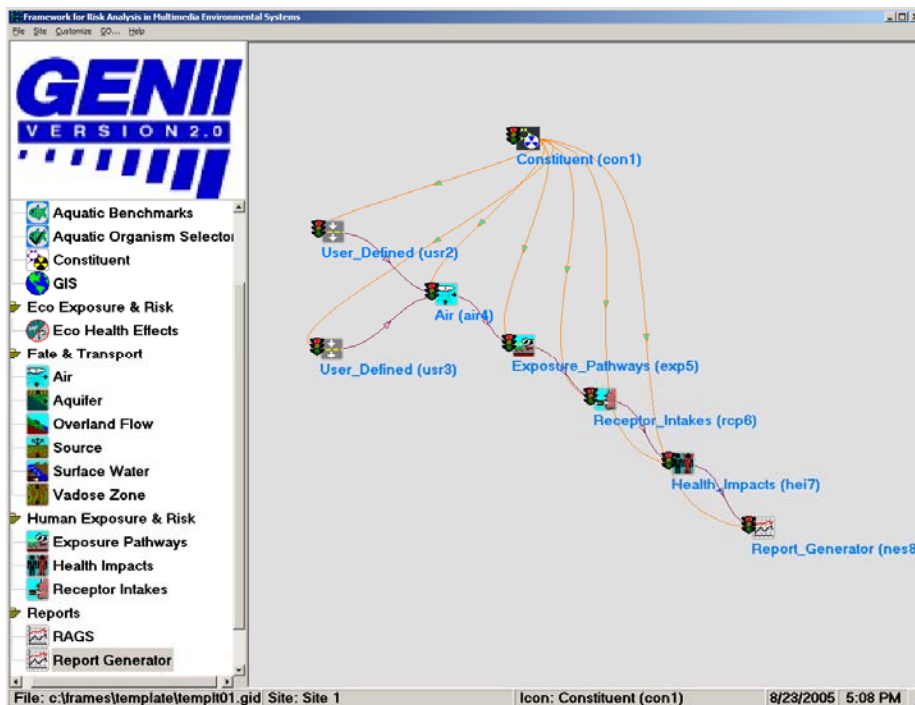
Framework for Risk Analysis in Multimedia Environmental Systems

File Site Customize GO... Help

GENII
VERSION 2.0

Aquatic Benchmarks
Aquatic Organism Selector
Constituent
GIS
Eco Exposure & Risk
Eco Health Effects
Fate & Transport
Air
Aquifer
Overland Flow
Source
Surface Water
Vadose Zone
Human Exposure & Risk
Exposure Pathways
Health Impacts
Receptor Intakes
Reports
RAGS
Report Generator

Constituent (con1)
User_Defined (usr2)
Air (air4)
User_Defined (usr3)
Exposure_Pathways (exp5)
Receptor_Intakes (rcp6)
Health_Impacts (hei7)
Report_Generator (nes8

File: c:\frames\template\templt01.gid | Site: Site 1 | Icon: Constituent (con1) | 8/23/2005 | 5:08 PM